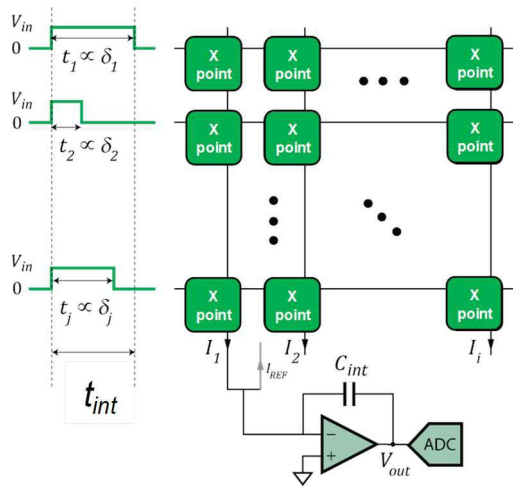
$V_{in}$
0
$t_1 \propto \delta_1$
$V_{in}$
0
$t_2 \propto \delta_2$
$V_{in}$
0
$t_j \propto \delta_j$
$t_{int}$

X point
X point
X point
X point
X point
X point
X point
X point
X point

$I_1$
$I_2$
$I_i$
$I_{REF}$
$C_{int}$
−
+
$V_{out}$
ADC